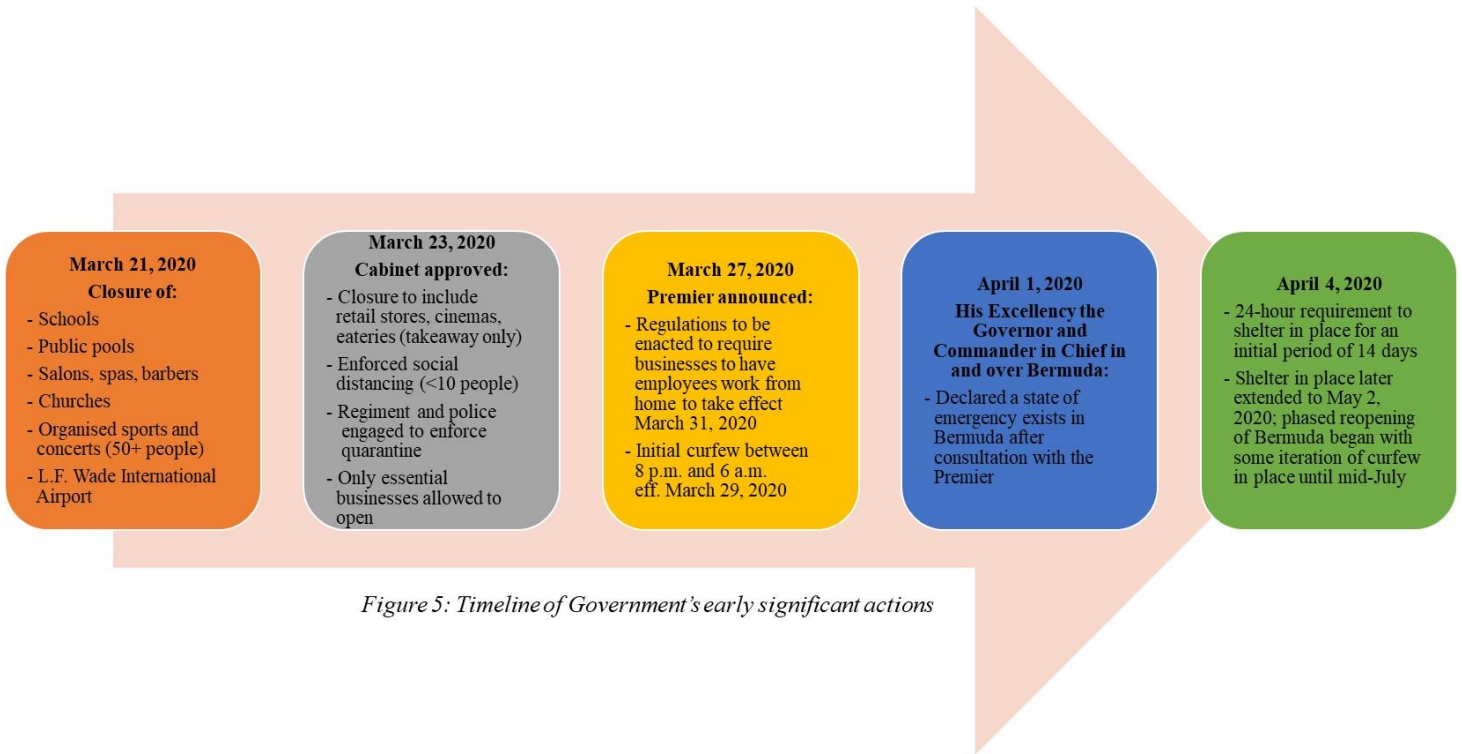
March 21, 2020
Closure of:
- Schools
- Public pools
- Salons, spas, barbers
- Churches
- Organised sports and concerts (50+ people)
- L.F. Wade International Airport

March 23, 2020
Cabinet approved:
- Closure to include retail stores, cinemas, eateries (takeaway only)
- Enforced social distancing (<10 people)
- Regiment and police engaged to enforce quarantine
- Only essential businesses allowed to open

March 27, 2020
Premier announced:
- Regulations to be enacted to require businesses to have employees work from home to take effect March 31, 2020
- Initial curfew between 8 p.m. and 6 a.m. eff. March 29, 2020

April 1, 2020
His Excellency the Governor and Commander in Chief in and over Bermuda:
- Declared a state of emergency exists in Bermuda after consultation with the Premier

April 4, 2020
- 24-hour requirement to shelter in place for an initial period of 14 days
- Shelter in place later extended to May 2, 2020; phased reopening of Bermuda began with some iteration of curfew in place until mid-July

Figure 5: Timeline of Government's early significant actions